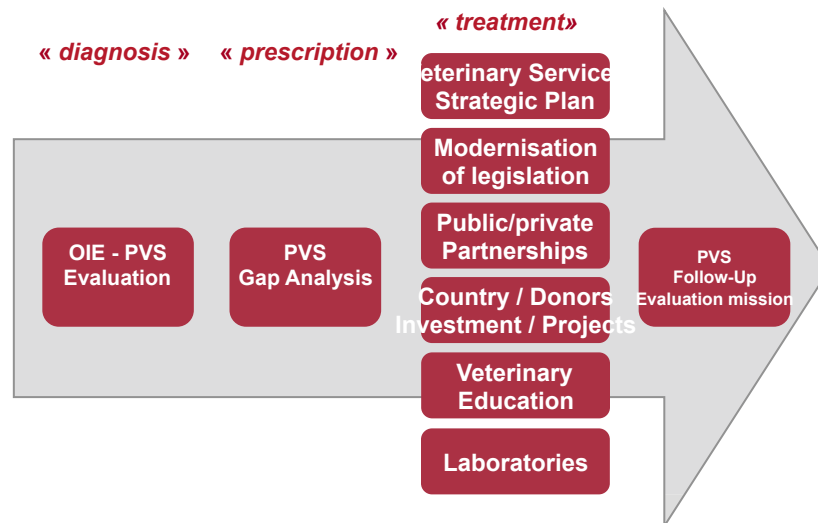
« diagnosis » « prescription » « treatment»

OIE - PVS Evaluation

PVS Gap Analysis

eterinary Service Strategic Plan

Modernisation of legislation

Public/private Partnerships

Country / Donors Investment / Projects

Veterinary Education

Laboratories

PVS Follow-Up Evaluation mission